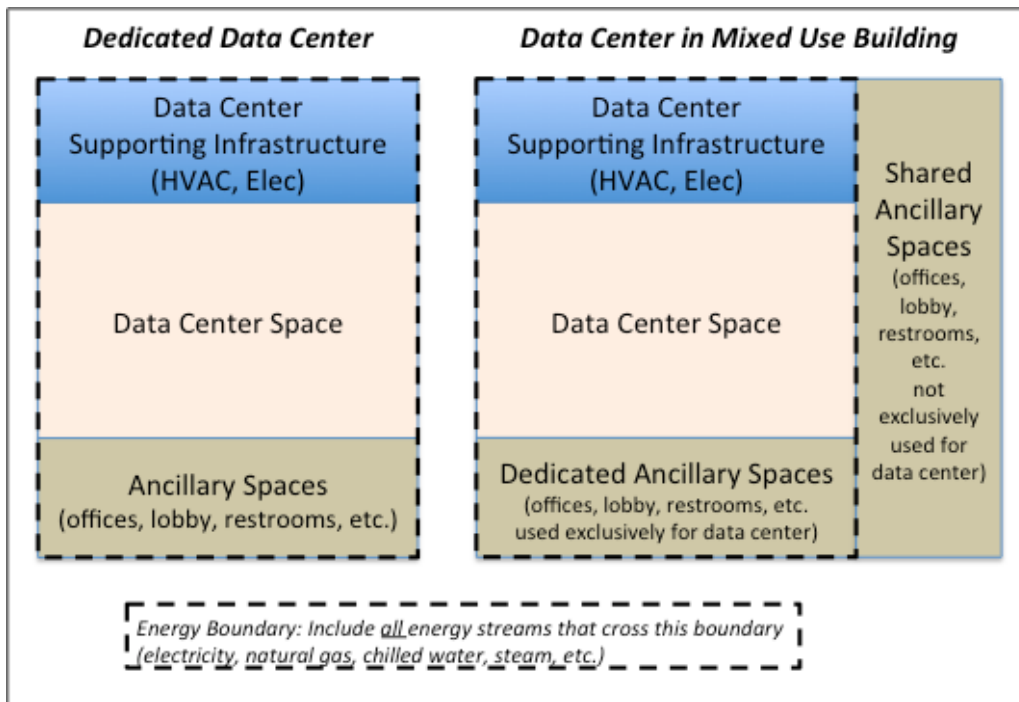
Dedicated Data Center

Data Center Supporting Infrastructure (HVAC, Elec)

Data Center Space

Ancillary Spaces (offices, lobby, restrooms, etc.)

Data Center in Mixed Use Building

Data Center Supporting Infrastructure (HVAC, Elec)

Data Center Space

Dedicated Ancillary Spaces (offices, lobby, restrooms, etc. used exclusively for data center)

Shared Ancillary Spaces (offices, lobby, restrooms, etc. not exclusively used for data center)

Energy Boundary: Include all energy streams that cross this boundary (electricity, natural gas, chilled water, steam, etc.)